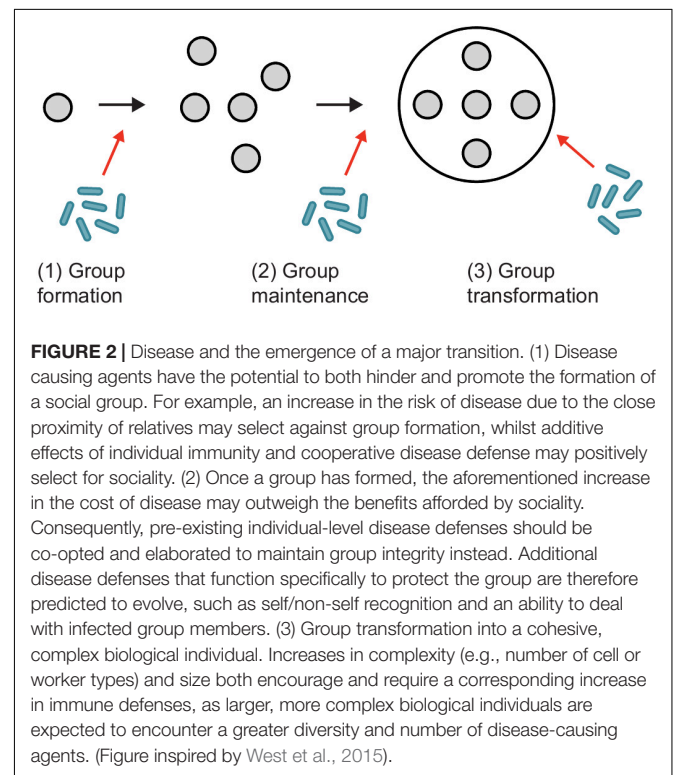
(1) Group formation

(2) Group maintenance

(3) Group transformation

**FIGURE 2 |** Disease and the emergence of a major transition. (1) Disease causing agents have the potential to both hinder and promote the formation of a social group. For example, an increase in the risk of disease due to the close proximity of relatives may select against group formation, whilst additive effects of individual immunity and cooperative disease defense may positively select for sociality. (2) Once a group has formed, the aforementioned increase in the cost of disease may outweigh the benefits afforded by sociality. Consequently, pre-existing individual-level disease defenses should be co-opted and elaborated to maintain group integrity instead. Additional disease defenses that function specifically to protect the group are therefore predicted to evolve, such as self/non-self recognition and an ability to deal with infected group members. (3) Group transformation into a cohesive, complex biological individual. Increases in complexity (e.g., number of cell or worker types) and size both encourage and require a corresponding increase in immune defenses, as larger, more complex biological individuals are expected to encounter a greater diversity and number of disease-causing agents. (Figure inspired by West et al., 2015).